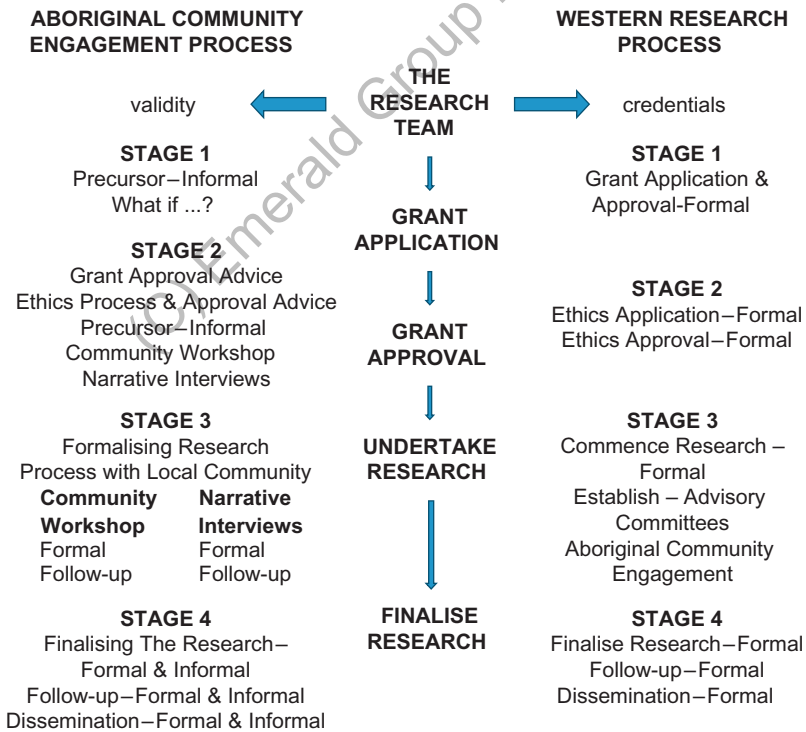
ABORIGINAL COMMUNITY ENGAGEMENT PROCESS

THE RESEARCH TEAM

WESTERN RESEARCH PROCESS

validity

credentials

STAGE 1
Precursor – Informal
What if ...?

STAGE 2
Grant Approval Advice
Ethics Process & Approval Advice
Precursor – Informal
Community Workshop
Narrative Interviews

STAGE 3
Formalising Research Process with Local Community

| Community Workshop | Narrative Interviews |
|---|---|
| Formal | Formal |
| Follow-up | Follow-up |

STAGE 4
Finalising The Research – Formal & Informal
Follow-up – Formal & Informal
Dissemination – Formal & Informal

GRANT APPLICATION

GRANT APPROVAL

UNDERTAKE RESEARCH

FINALISE RESEARCH

STAGE 1
Grant Application & Approval-Formal

STAGE 2
Ethics Application – Formal
Ethics Approval – Formal

STAGE 3
Commence Research – Formal
Establish – Advisory Committees
Aboriginal Community Engagement

STAGE 4
Finalise Research – Formal
Follow-up – Formal
Dissemination – Formal

(C) Emerald Group